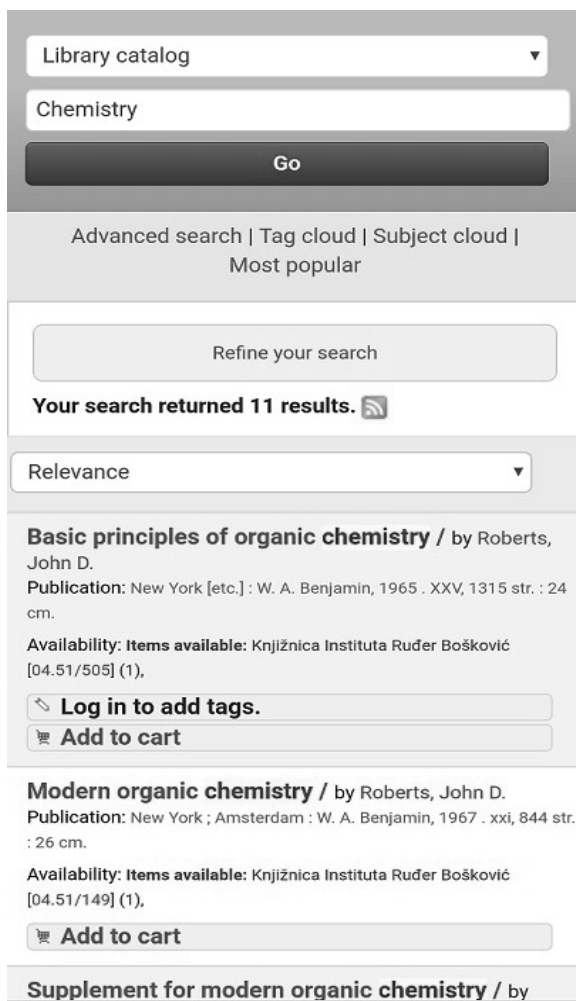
Library catalog

Chemistry

Go

Advanced search | Tag cloud | Subject cloud | Most popular

Refine your search

Your search returned 11 results.

Relevance

Basic principles of organic chemistry / by Roberts, John D.
Publication: New York [etc.] : W. A. Benjamin, 1965 . XXV, 1315 str. : 24 cm.

Availability: Items available: Knjižnica Instituta Ruđer Bošković [04.51/505] (1),

Log in to add tags.

Add to cart

Modern organic chemistry / by Roberts, John D.
Publication: New York ; Amsterdam : W. A. Benjamin, 1967 . xxi, 844 str. : 26 cm.

Availability: Items available: Knjižnica Instituta Ruđer Bošković [04.51/149] (1),

Add to cart

Supplement for modern organic chemistry / by